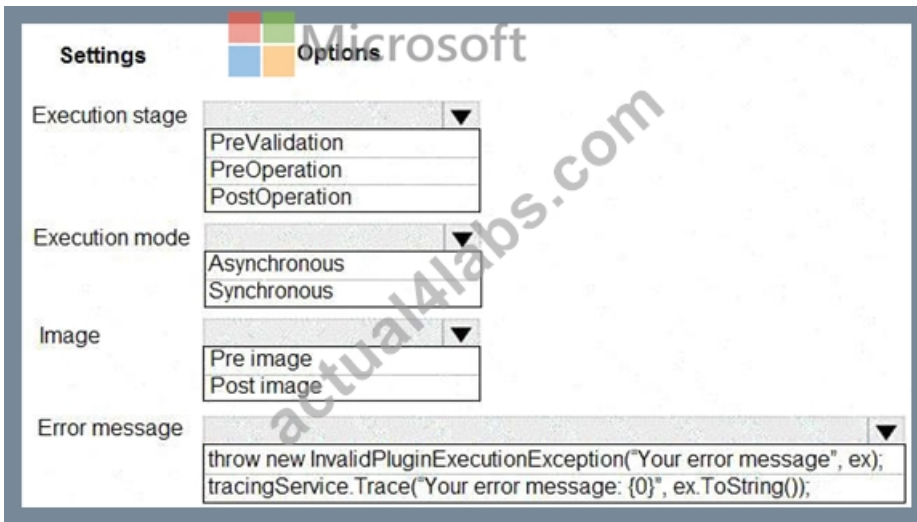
Settings Options

Microsoft

Execution stage
PreValidation
PreOperation
PostOperation

Execution mode
Asynchronous
Synchronous

Image
Pre image
Post image

Error message
throw new InvalidPluginExecutionException("Your error message", ex);
tracingService.Trace("Your error message: {0}", ex.ToString());

actual4labs.com